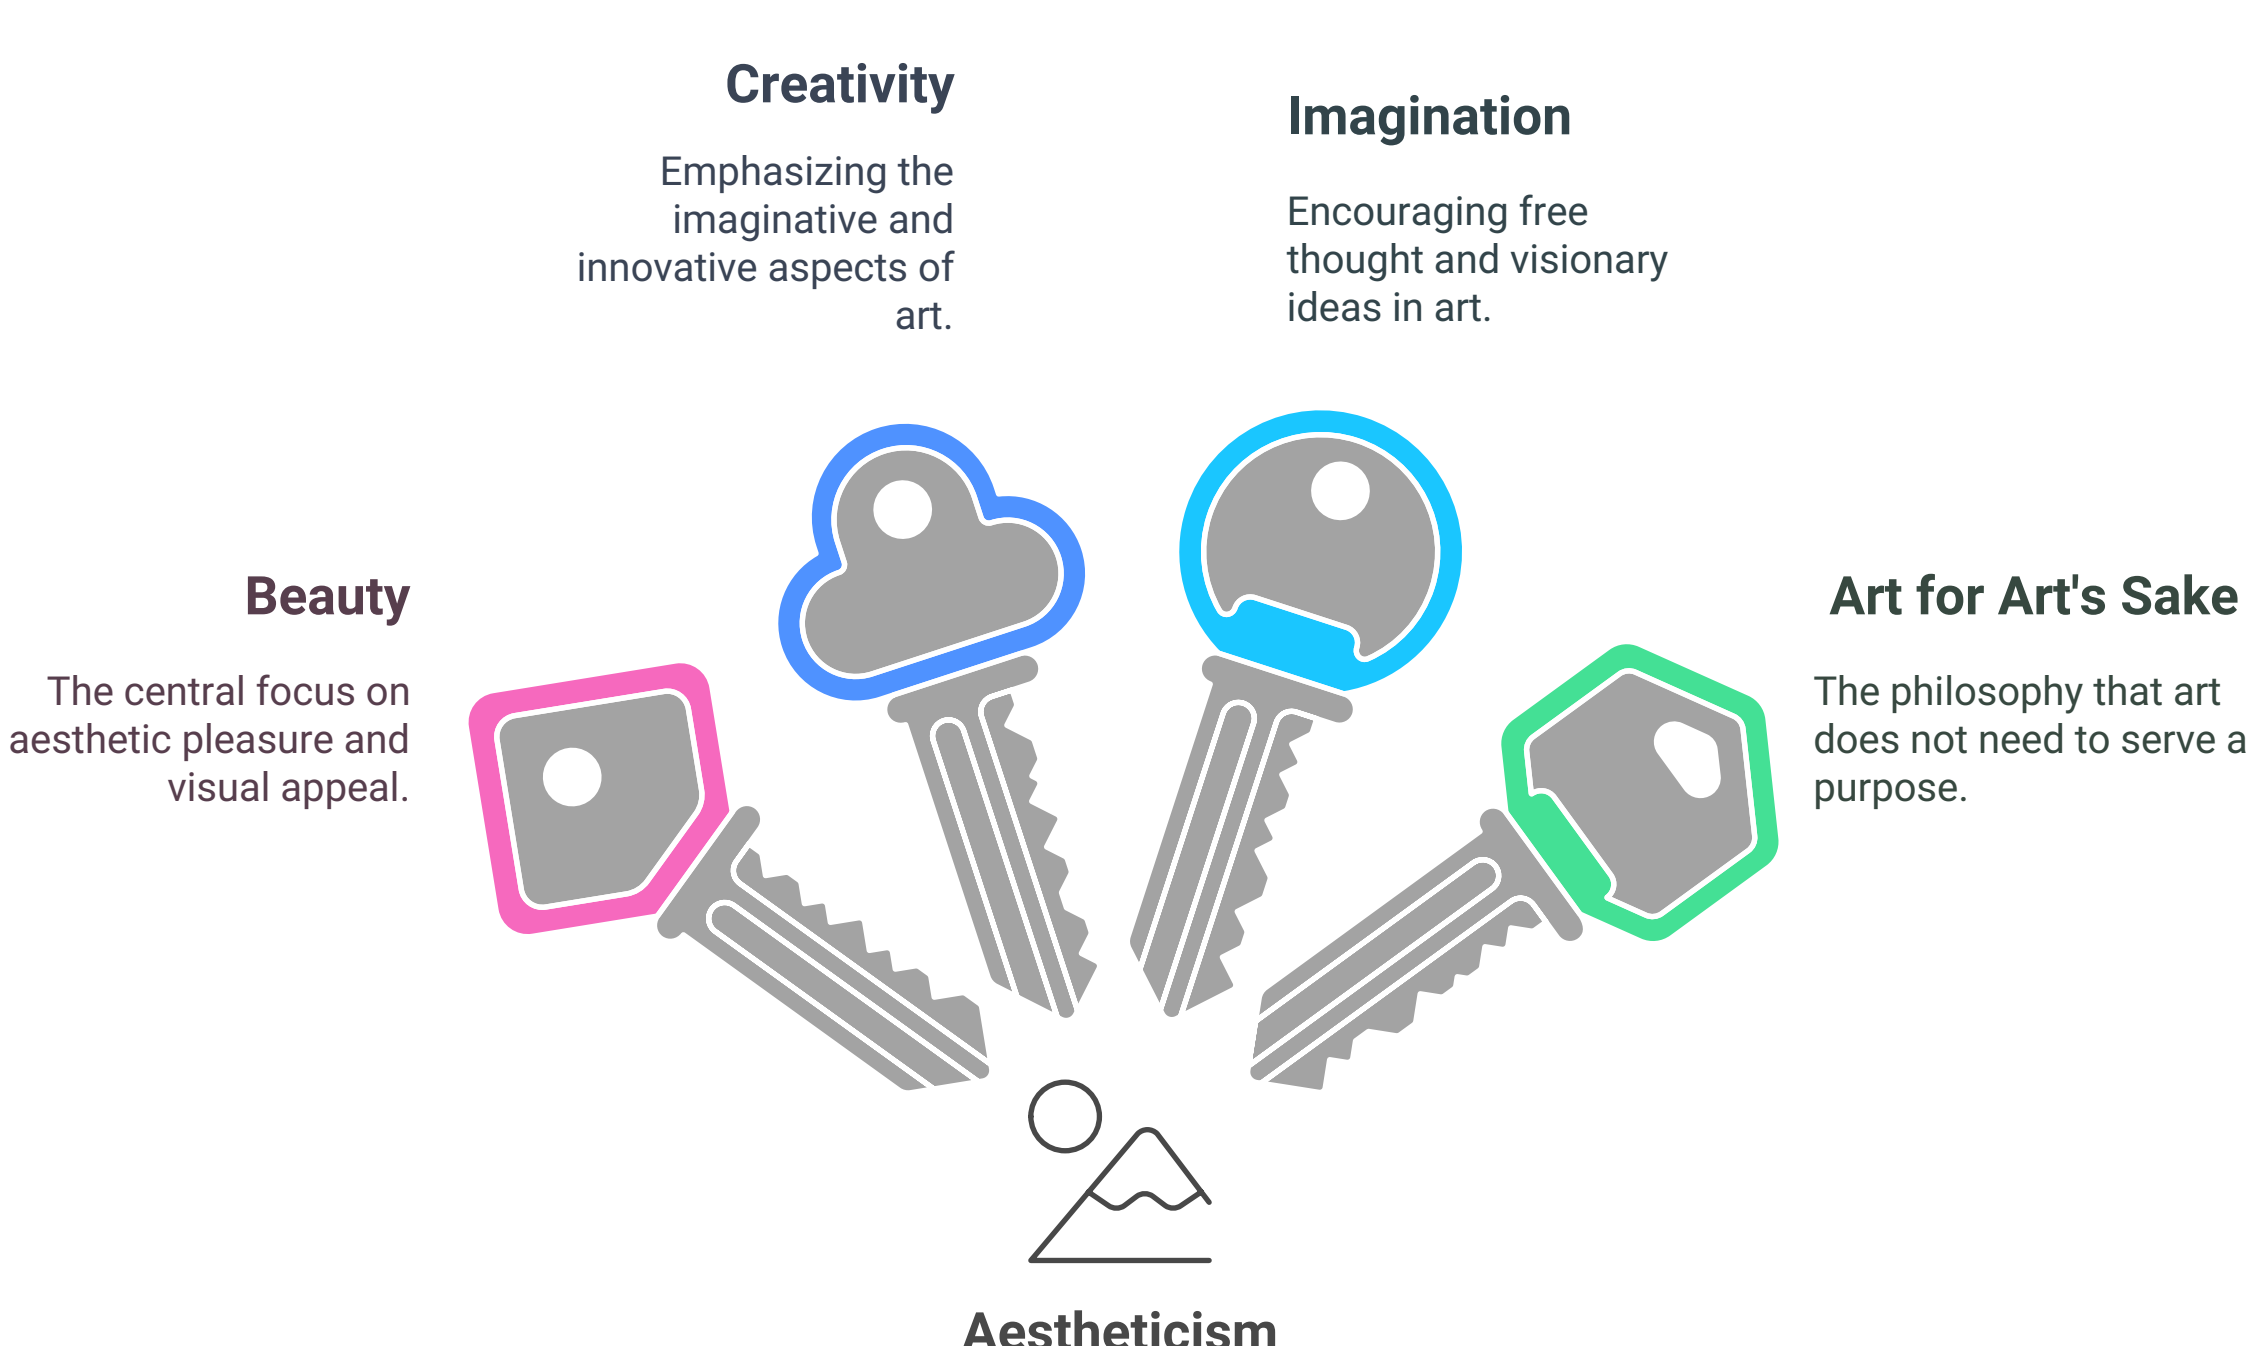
Creativity

Emphasizing the imaginative and innovative aspects of art.

Imagination

Encouraging free thought and visionary ideas in art.

Beauty

The central focus on aesthetic pleasure and visual appeal.

Art for Art's Sake

The philosophy that art does not need to serve a purpose.

Aestheticism